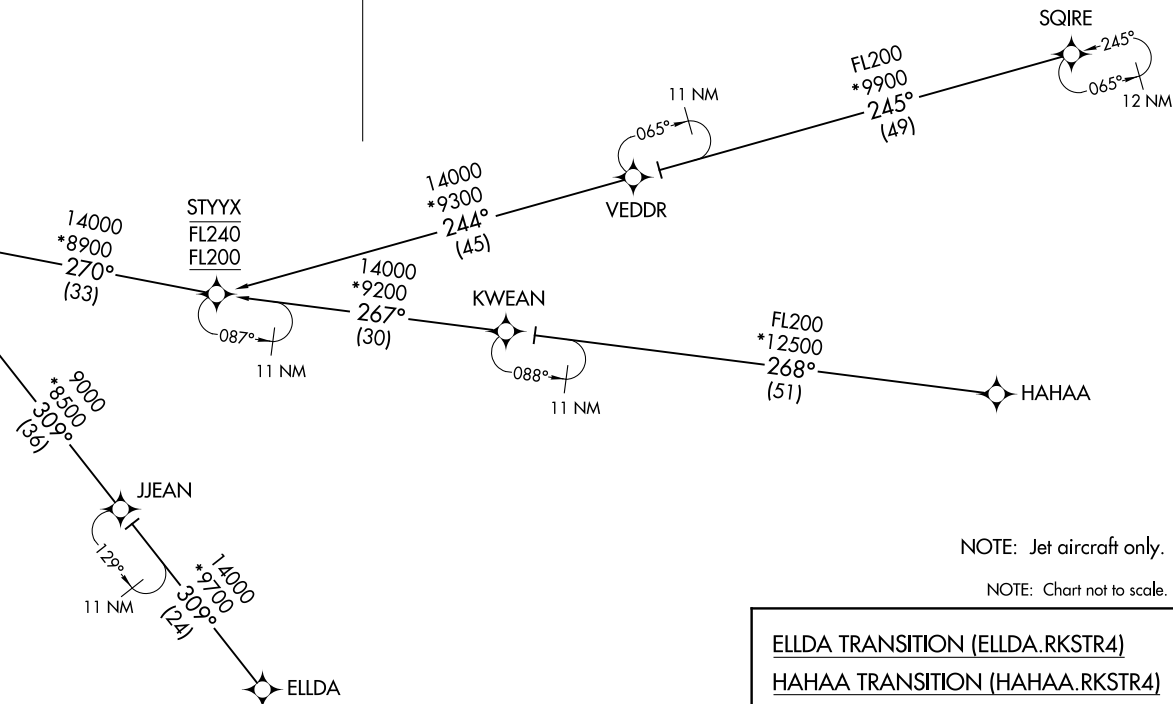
SQIRE
245°
065°
12 NM

FL200
*9900
245°
(49)

11 NM
065°

VEDDR

14000
*9300
244°
(45)

STYYX
FL240
FL200

14000
*8900
270°
(33)

087°
11 NM

14000
*9200
267°
(30)

KWEAN
088°
11 NM

FL200
*12500
268°
(51)

HAHAA

9000
*8500
309°
(36)

JJEAN
129°
11 NM

14000
*9700
309°
(24)

ELLDA

NOTE: Jet aircraft only.

NOTE: Chart not to scale.

ELLDA TRANSITION (ELLDA.RKSTR4)
HAHAA TRANSITION (HAHAA.RKSTR4)